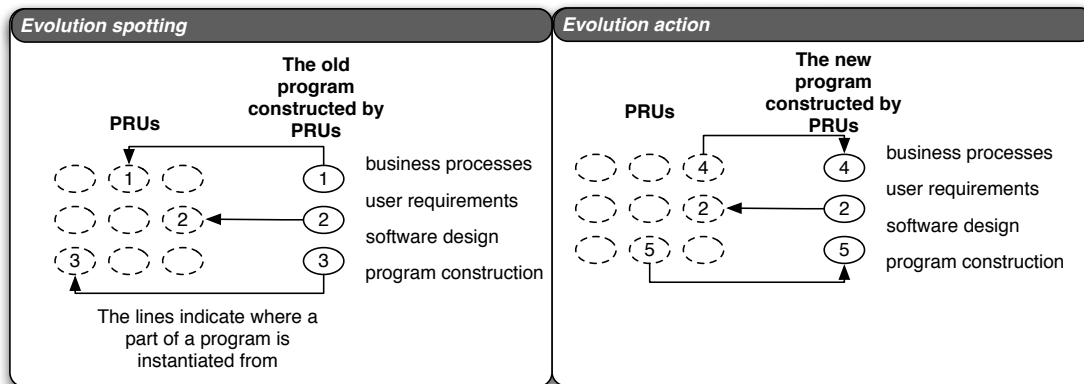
Evolution spotting

The old program constructed by PRUs

PRUs

1

1

business processes

2

2

user requirements

software design

3

3

program construction

The lines indicate where a part of a program is instantiated from

Evolution action

The new program constructed by PRUs

PRUs

4

4

business processes

2

2

user requirements

software design

5

5

program construction